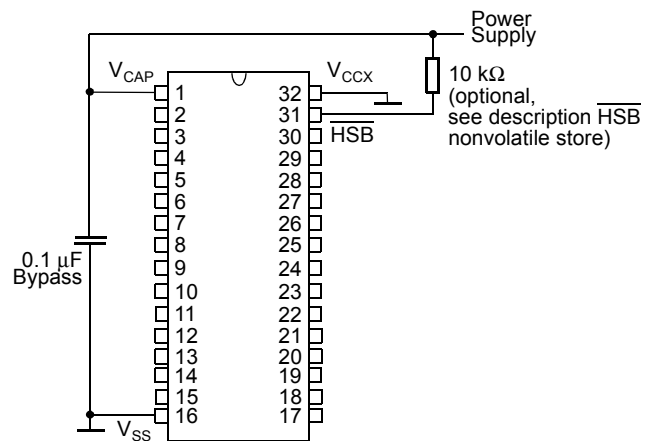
Power Supply

$V_{CAP}$

$V_{CCX}$

10 k$\Omega$ (optional, see description $\overline{HSB}$ nonvolatile store)

$\overline{HSB}$

1
2
3
4
5
6
7
8
9
10
11
12
13
14
15
16

32
31
30
29
28
27
26
25
24
23
22
21
20
19
18
17

0.1 $\mu$F Bypass

$V_{SS}$